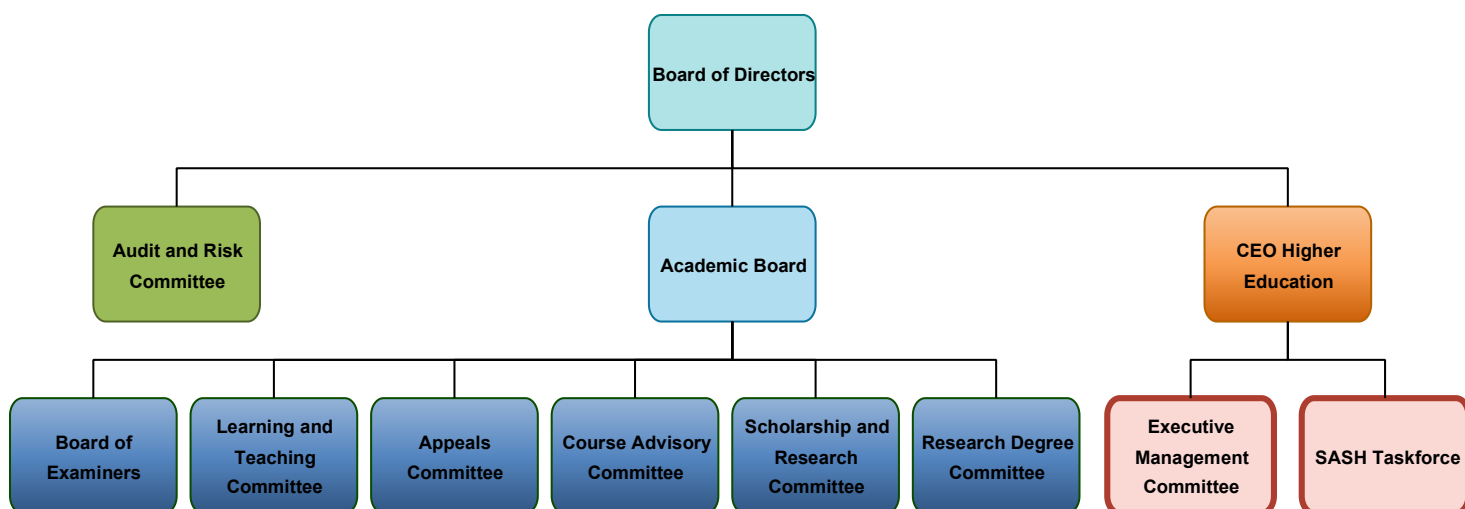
Board of Directors

Audit and Risk Committee

Academic Board

CEO Higher Education

Board of Examiners

Learning and Teaching Committee

Appeals Committee

Course Advisory Committee

Scholarship and Research Committee

Research Degree Committee

Executive Management Committee

SASH Taskforce